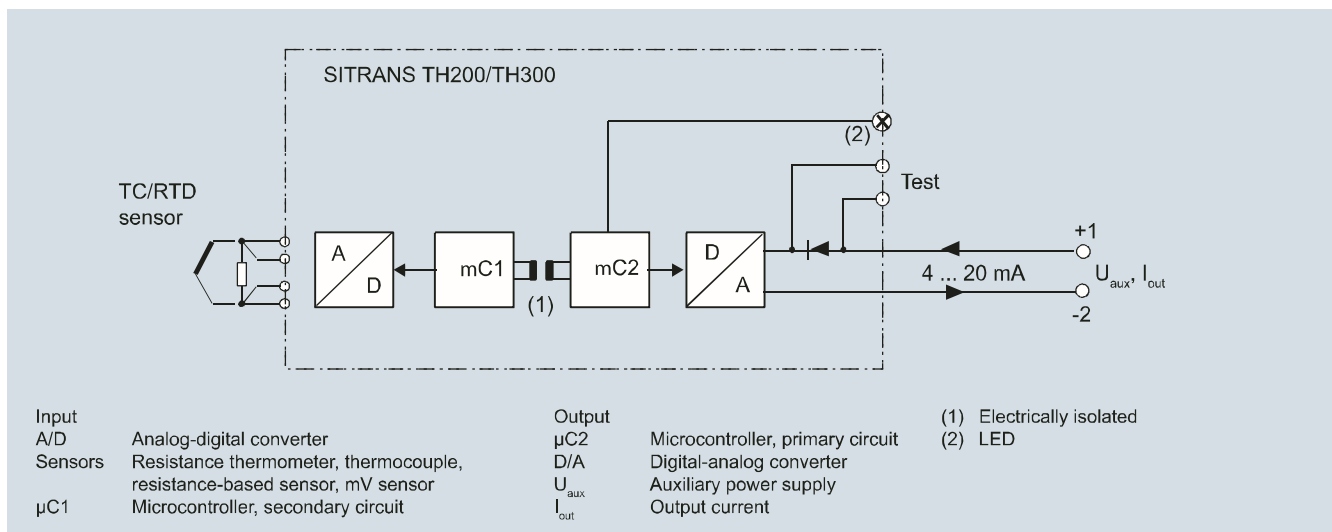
SITRANS TH200/TH300

(2)

Test

TC/RTD sensor

A

D

mC1

(1)

mC2

D

A

+1

4 ... 20 mA

$U_{aux}$, $I_{out}$

-2

Input
A/D Analog-digital converter
Sensors Resistance thermometer, thermocouple, resistance-based sensor, mV sensor
µC1 Microcontroller, secondary circuit

Output
µC2 Microcontroller, primary circuit
D/A Digital-analog converter
$U_{aux}$ Auxiliary power supply
$I_{out}$ Output current

(1) Electrically isolated
(2) LED